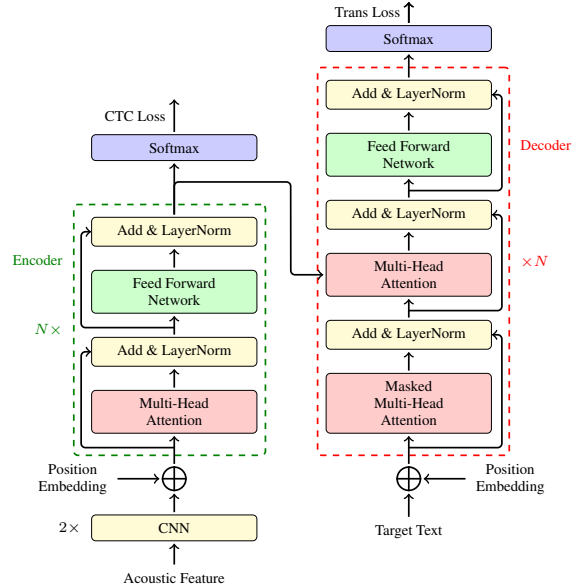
Trans Loss

Softmax

Add & LayerNorm

Feed Forward Network

Decoder

Add & LayerNorm

Multi-Head Attention

$\times N$

Add & LayerNorm

Masked Multi-Head Attention

Position Embedding

Target Text

CTC Loss

Softmax

Add & LayerNorm

Encoder

Feed Forward Network

$N\times$

Add & LayerNorm

Multi-Head Attention

Position Embedding

$2\times$

CNN

Acoustic Feature